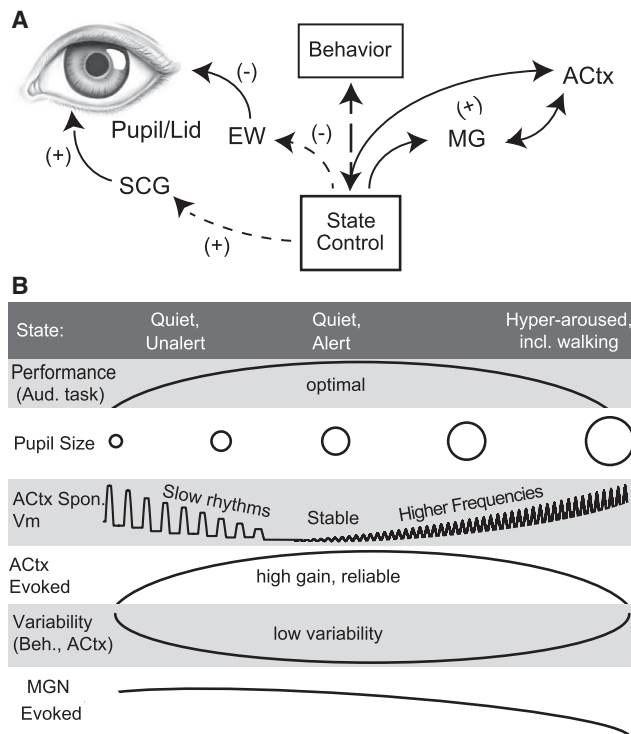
A

Behavior

(-)

ACtx

Pupil/Lid

(+)

(-)

EW

MG

(+)

SCG

State Control

(+)

B

State: Quiet, Unalert Quiet, Alert Hyper-aroused, incl. walking

Performance (Aud. task) optimal

Pupil Size

ACtx Spon. Vm Slow rhythms Stable Higher Frequencies

ACtx Evoked high gain, reliable

Variability (Beh., ACtx) low variability

MGN Evoked